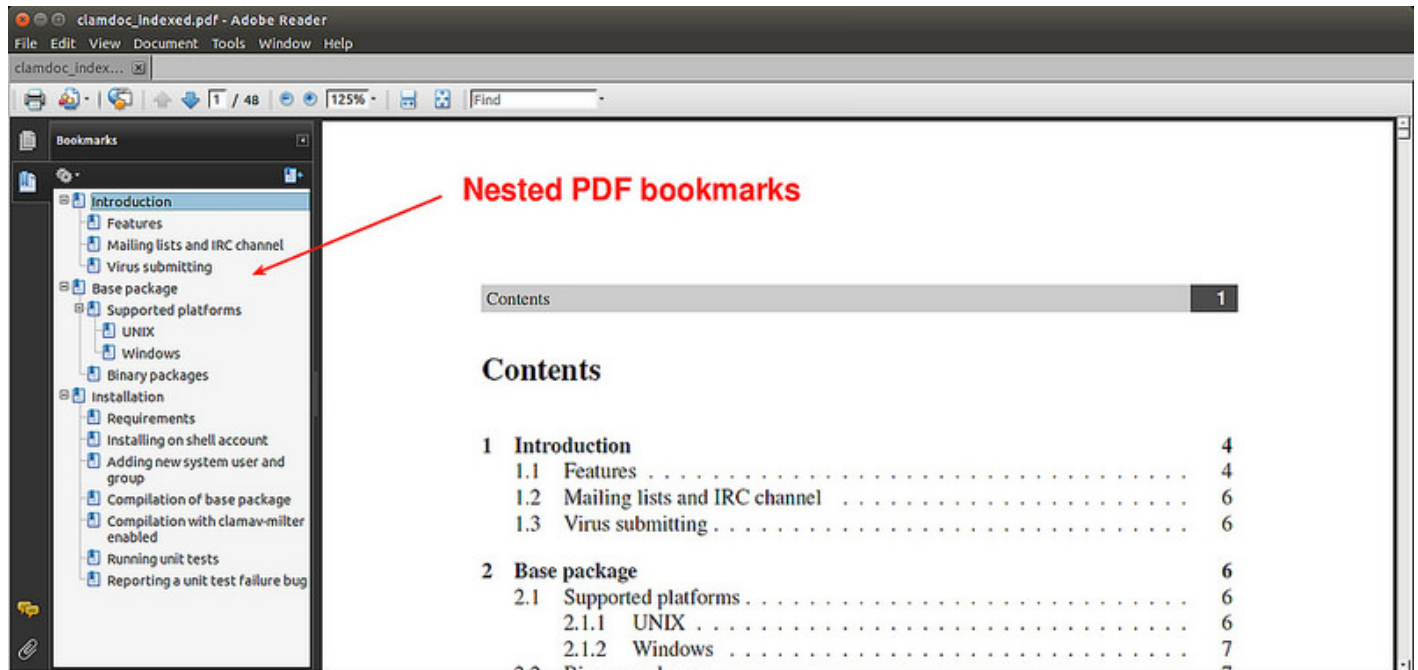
clamdoc_indexed.pdf - Adobe Reader
File Edit View Document Tools Window Help
clamdoc_index...

1 / 48 125% Find

Bookmarks
Introduction
Features
Mailing lists and IRC channel
Virus submitting
Base package
Supported platforms
UNIX
Windows
Binary packages
Installation
Requirements
Installing on shell account
Adding new system user and group
Compilation of base package
Compilation with clamav-milter enabled
Running unit tests
Reporting a unit test failure bug

Nested PDF bookmarks

Contents 1

Contents

1 Introduction 4
1.1 Features . . . . . . . . . . . . . . . . . . . . . . 4
1.2 Mailing lists and IRC channel . . . . . . . . . . 6
1.3 Virus submitting . . . . . . . . . . . . . . . . . 6

2 Base package 6
2.1 Supported platforms . . . . . . . . . . . . . . . 6
2.1.1 UNIX . . . . . . . . . . . . . . . . . . . . 6
2.1.2 Windows . . . . . . . . . . . . . . . . . . 7
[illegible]